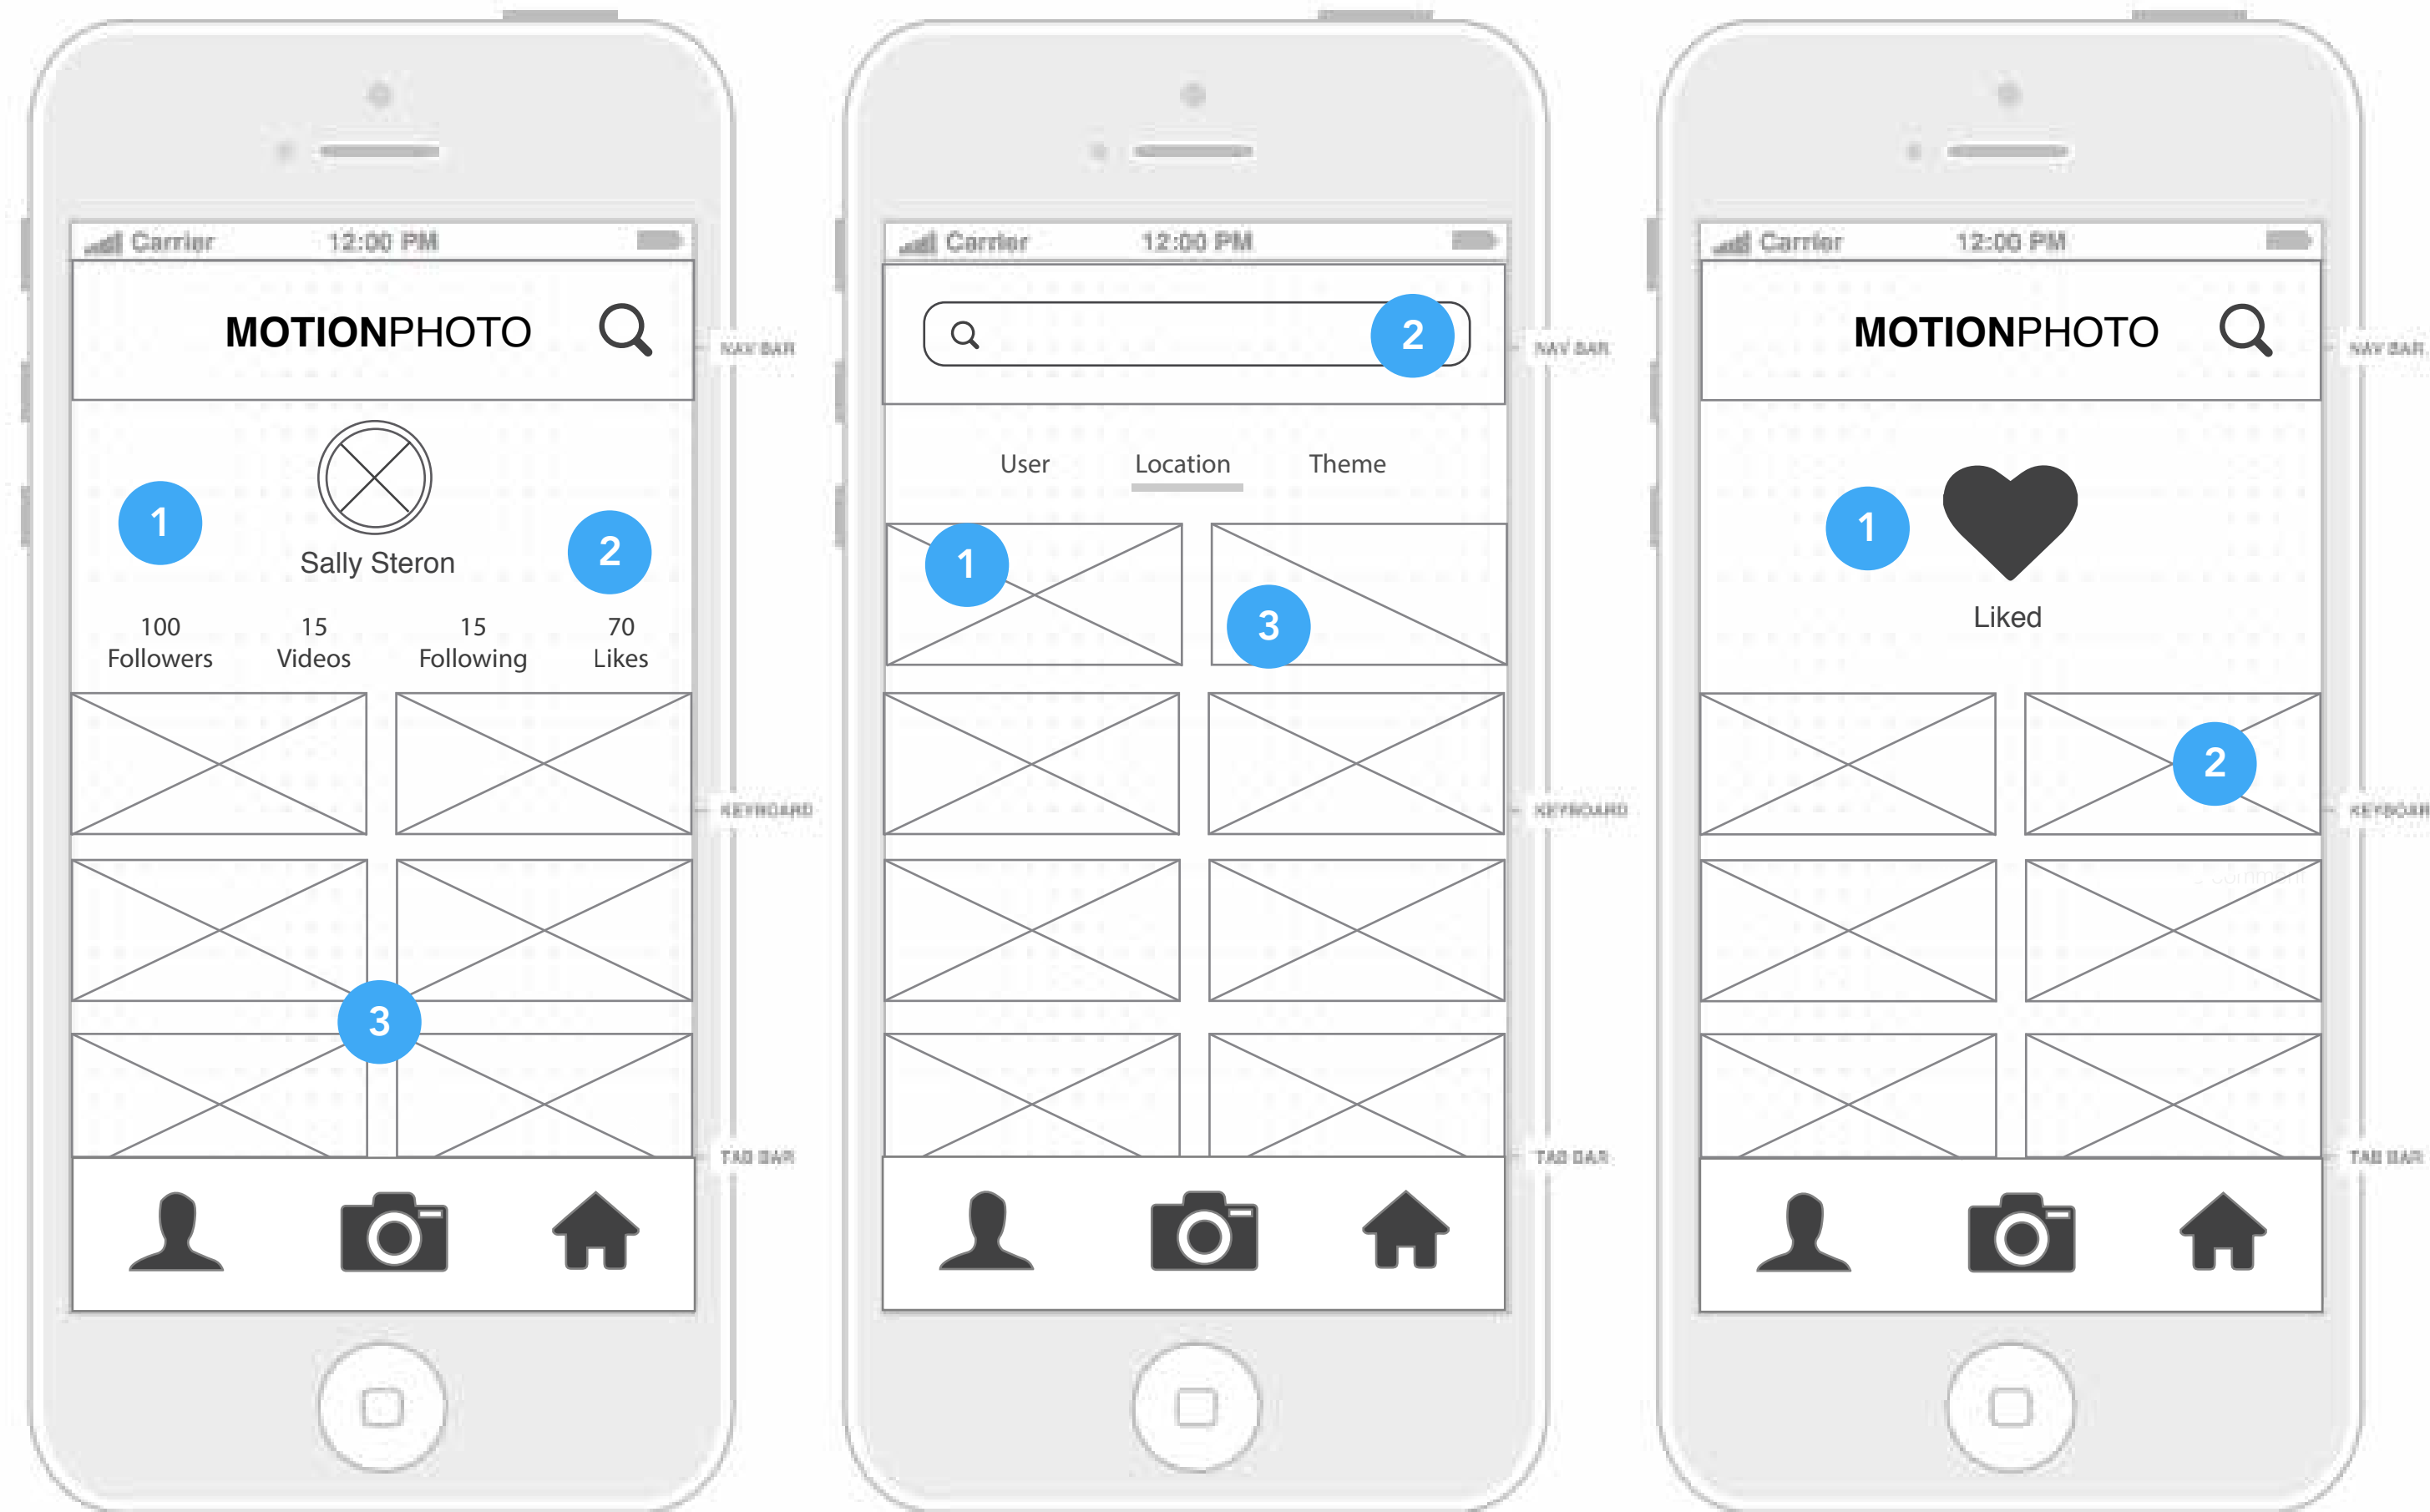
Carrier 12:00 PM

MOTIONPHOTO

NAV BAR

1

Sally Steron

2

100 Followers

15 Videos

15 Following

70 Likes

KEYBOARD

3

TAB BAR

Carrier 12:00 PM

2

NAV BAR

User

Location

Theme

1

3

KEYBOARD

TAB BAR

Carrier 12:00 PM

MOTIONPHOTO

NAV BAR

1

Liked

2

KEYBOARD

TAB BAR